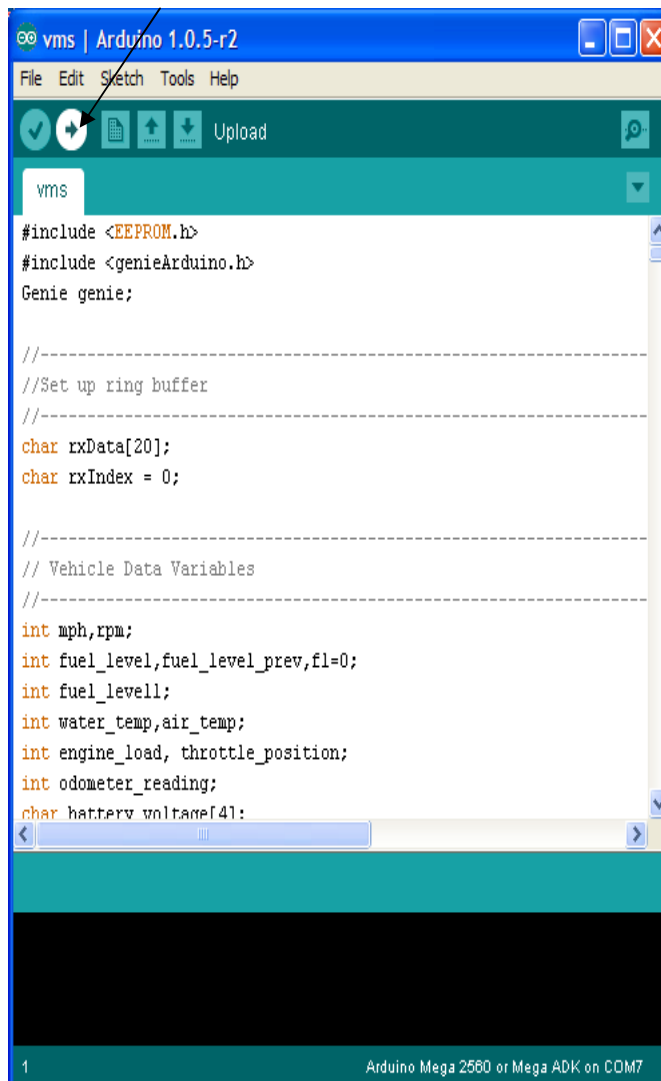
vms | Arduino 1.0.5-r2

File Edit Sketch Tools Help

Upload

vms

#include <EEPROM.h>
#include <genieArduino.h>
Genie genie;

//------------------------------------------------------------------------
//Set up ring buffer
//------------------------------------------------------------------------
char rxData[20];
char rxIndex = 0;

//------------------------------------------------------------------------
// Vehicle Data Variables
//------------------------------------------------------------------------
int mph,rpm;
int fuel_level,fuel_level_prev,fl=0;
int fuel_levell;
int water_temp,air_temp;
int engine_load, throttle_position;
int odometer_reading;
char battery voltage[4];

1

Arduino Mega 2560 or Mega ADK on COM7